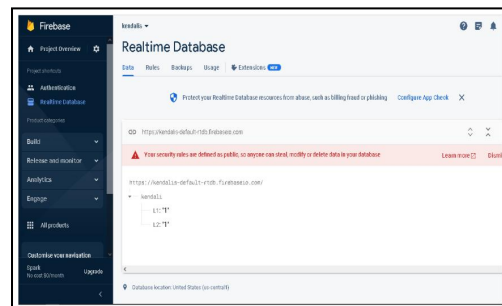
Firebase
Project Overview
Project shortcuts
Authentication
Realtime Database
Product categories
Build
Release and monitor
Analytics
Engage
All products
Customise your navigation
Spark
No cost $0/month
Upgrade

kendalis ▾

Realtime Database

Data Rules Backups Usage Extensions NEW

Protect your Realtime Database resources from abuse, such as billing fraud or phishing Configure App Check ✕

https://kendalis-default-rtdb.firebaseio.com

Your security rules are defined as public, so anyone can steal, modify or delete data in your database Learn more Dismiss

https://kendalis-default-rtdb.firebaseio.com/

kendali
L1: "1"
L2: "1"

Database location: United States (us-central1)